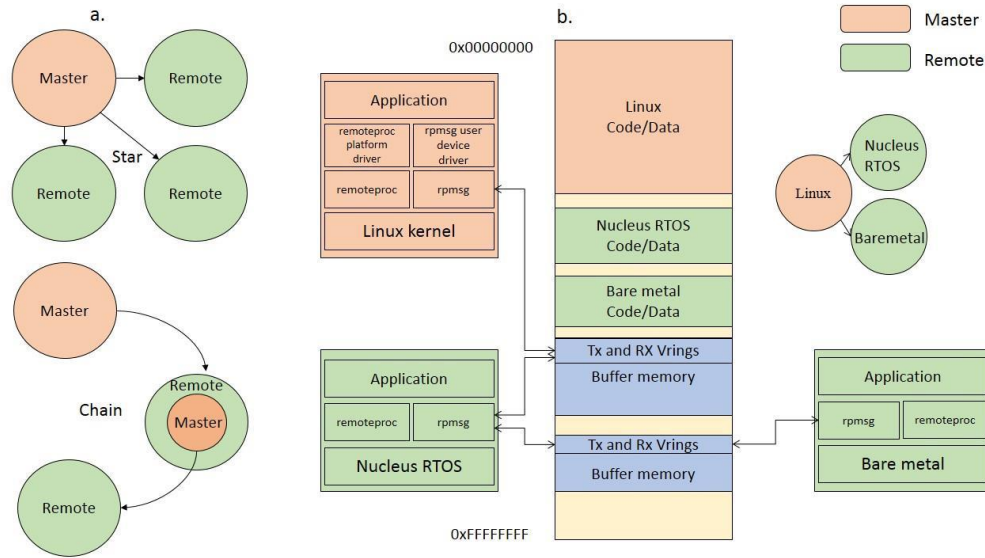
a.

Master

Remote

Remote

Star

Remote

Master

Remote

Chain

Master

Remote

b.

0x00000000

Application

remoteproc platform driver

rpmsg user device driver

remoteproc

rpmsg

Linux kernel

Linux Code/Data

Nucleus RTOS Code/Data

Bare metal Code/Data

Tx and RX Vrings

Buffer memory

Tx and Rx Vrings

Buffer memory

0xFFFFFFFF

Application

remoteproc

rpmsg

Nucleus RTOS

Master

Remote

Linux

Nucleus RTOS

Baremetal

Application

rpmsg

remoteproc

Bare metal